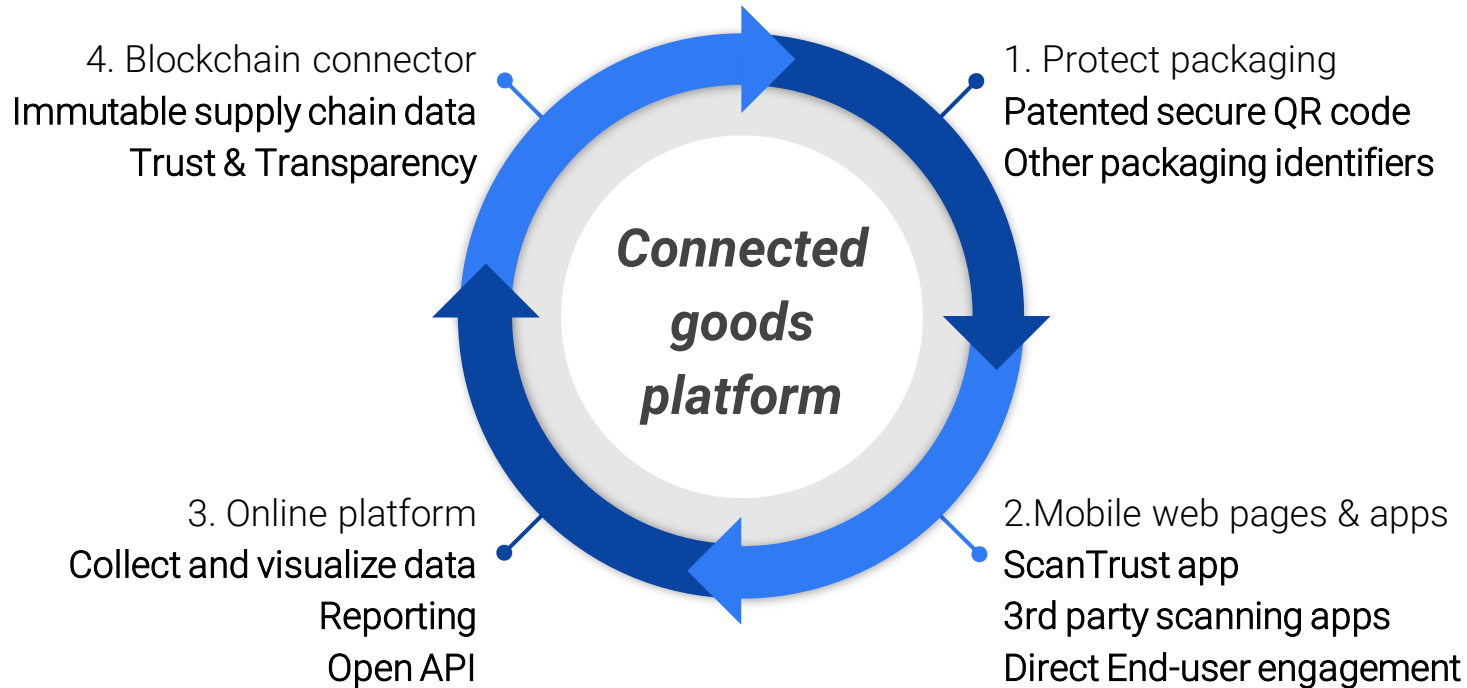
4. Blockchain connector
Immutable supply chain data
Trust & Transparency

1. Protect packaging
Patented secure QR code
Other packaging identifiers

Connected goods platform

3. Online platform
Collect and visualize data
Reporting
Open API

2.Mobile web pages & apps
ScanTrust app
3rd party scanning apps
Direct End-user engagement